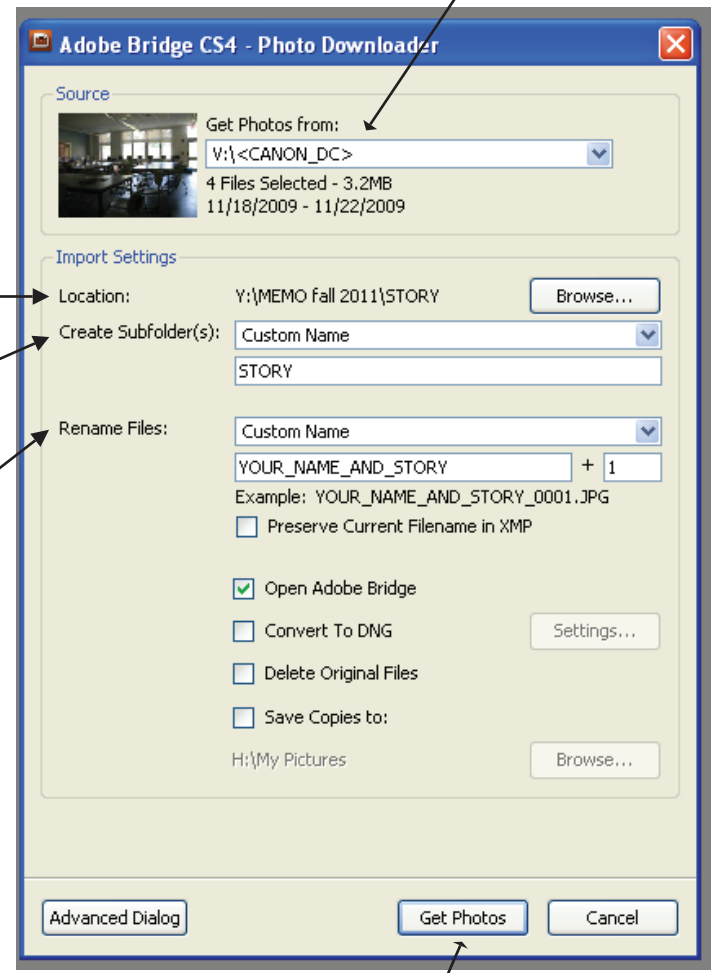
Adobe Bridge CS4 - Photo Downloader

Source

Get Photos from:

V:\<CANON_DC>

4 Files Selected - 3.2MB
11/18/2009 - 11/22/2009

Import Settings

Location: Y:\MEMO fall 2011\STORY Browse...

Create Subfolder(s): Custom Name

STORY

Rename Files: Custom Name

YOUR_NAME_AND_STORY + 1

Example: YOUR_NAME_AND_STORY_0001.JPG

Preserve Current Filename in XMP

Open Adobe Bridge

Convert To DNG Settings...

Delete Original Files

Save Copies to:

H:\My Pictures Browse...

Advanced Dialog Get Photos Cancel